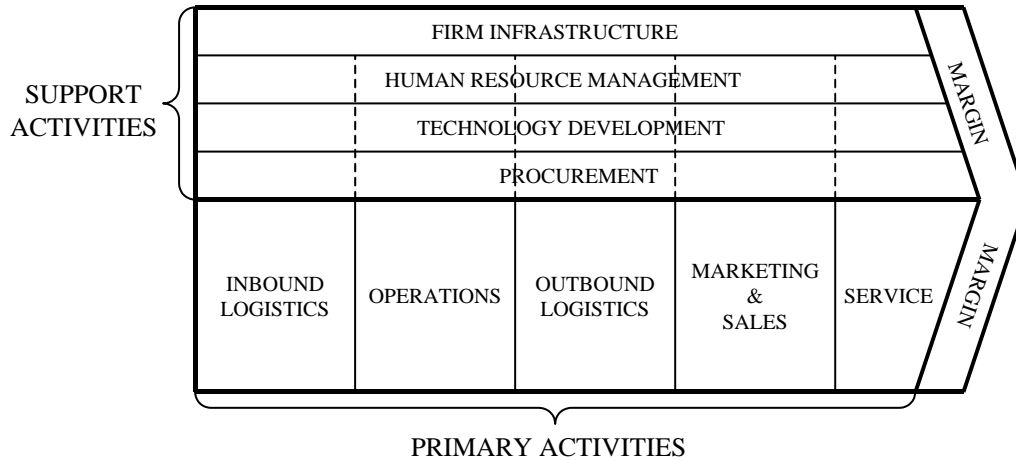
SUPPORT ACTIVITIES

FIRM INFRASTRUCTURE

HUMAN RESOURCE MANAGEMENT

TECHNOLOGY DEVELOPMENT

PROCUREMENT

MARGIN

INBOUND LOGISTICS

OPERATIONS

OUTBOUND LOGISTICS

MARKETING & SALES

SERVICE

MARGIN

PRIMARY ACTIVITIES